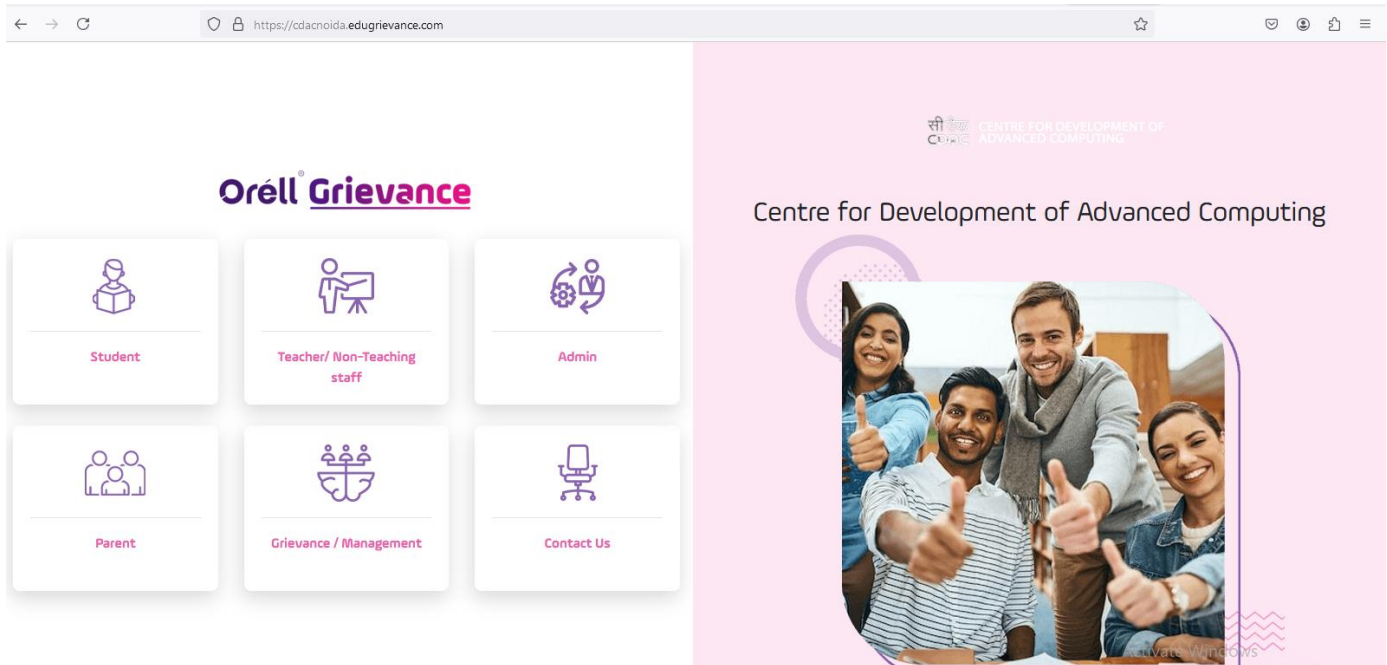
https://cdacnoida.edugrievance.com

Oréll® Grievance

Student

Teacher/ Non-Teaching staff

Admin

Parent

Grievance / Management

Contact Us

सी डैक CDAC CENTRE FOR DEVELOPMENT OF ADVANCED COMPUTING

Centre for Development of Advanced Computing

Activate Windows